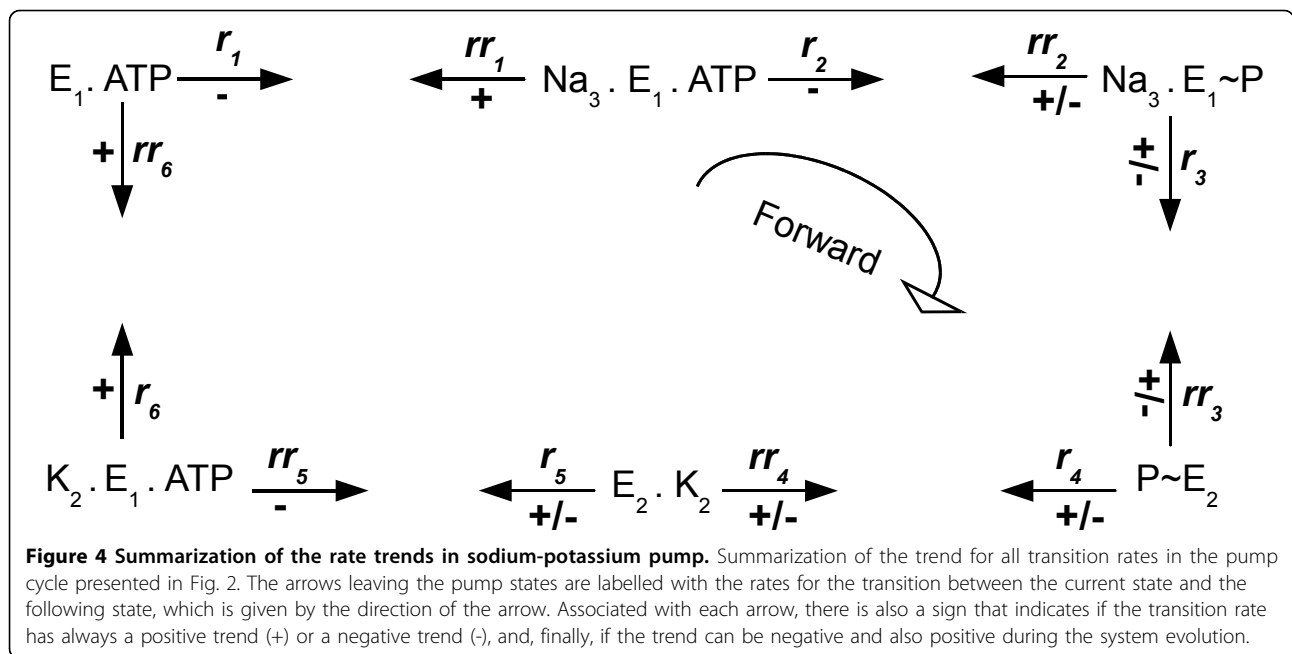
$E_1 . ATP$ $r_1$ - $rr_1$ + $Na_3 . E_1 . ATP$ $r_2$ - $rr_2$ +/- $Na_3 . E_1{\sim}P$

+ $rr_6$

+/- $r_3$

Forward

+ $r_6$

+/- $rr_3$

$K_2 . E_1 . ATP$ $rr_5$ - $r_5$ +/- $E_2 . K_2$ $rr_4$ +/- $r_4$ +/- $P{\sim}E_2$

**Figure 4 Summarization of the rate trends in sodium-potassium pump.** Summarization of the trend for all transition rates in the pump cycle presented in Fig. 2. The arrows leaving the pump states are labelled with the rates for the transition between the current state and the following state, which is given by the direction of the arrow. Associated with each arrow, there is also a sign that indicates if the transition rate has always a positive trend (+) or a negative trend (-), and, finally, if the trend can be negative and also positive during the system evolution.